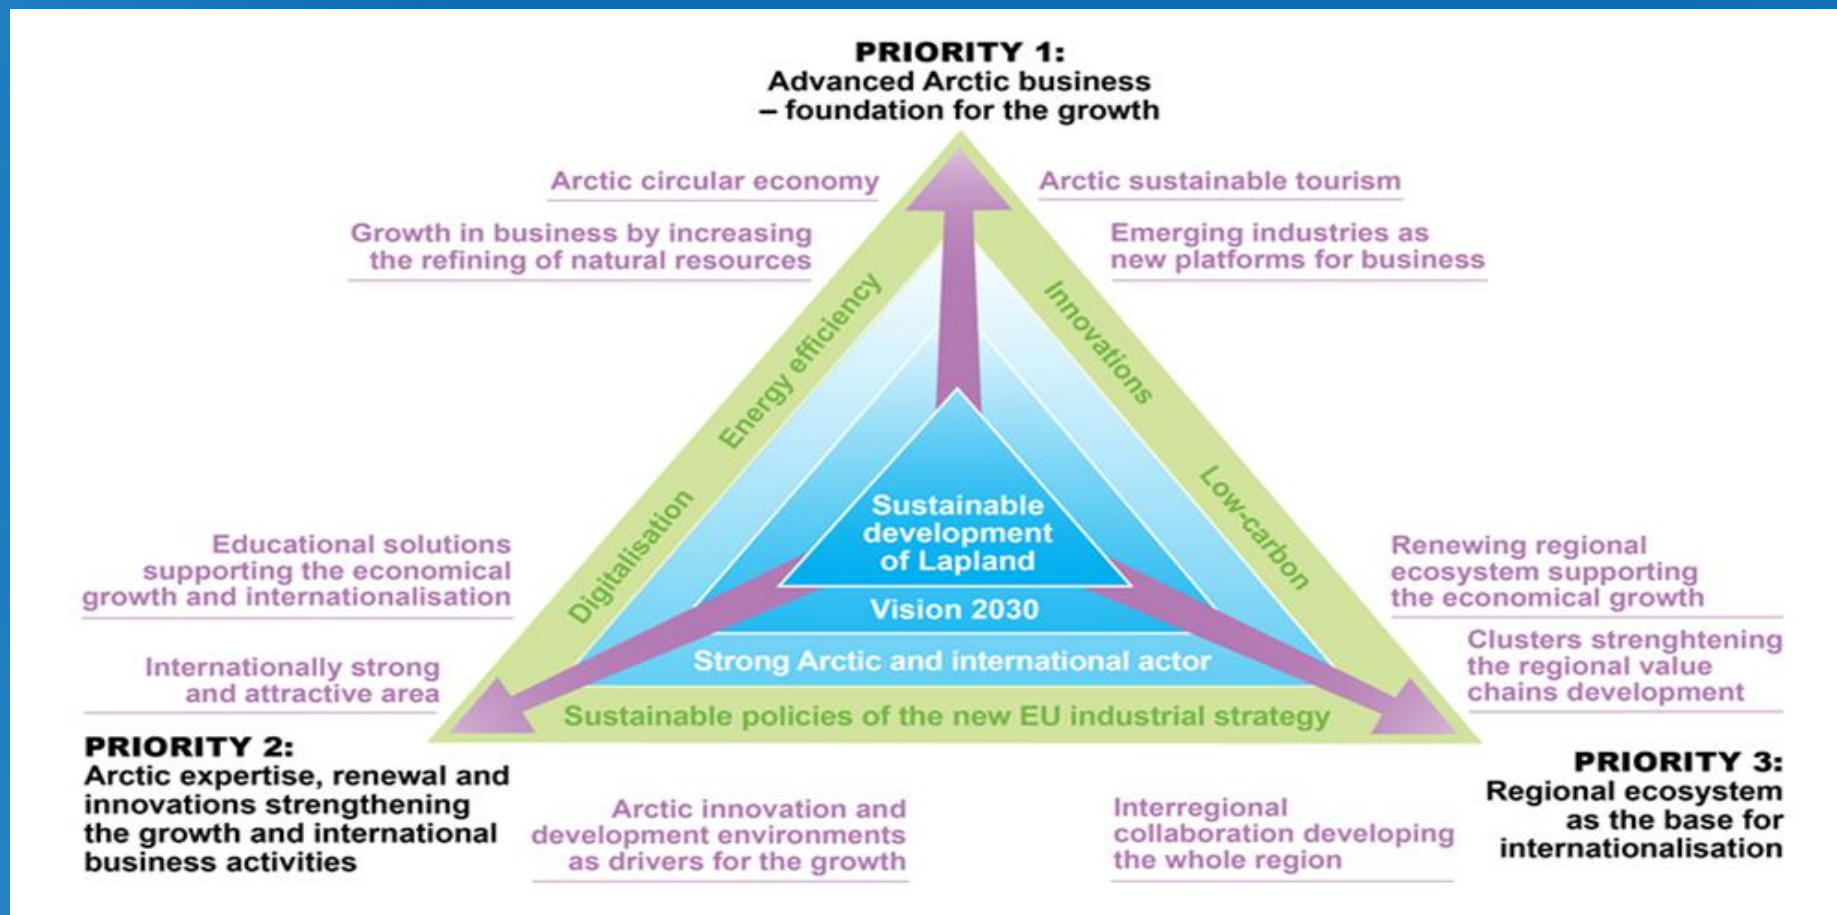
PRIORITY 1:
Advanced Arctic business – foundation for the growth

Arctic circular economy

Arctic sustainable tourism

Growth in business by increasing the refining of natural resources

Emerging industries as new platforms for business

Energy efficiency

Innovations

Digitalisation

Low-carbon

Sustainable development of Lapland

Vision 2030

Strong Arctic and international actor

Sustainable policies of the new EU industrial strategy

Educational solutions supporting the economical growth and internationalisation

Internationally strong and attractive area

Renewing regional ecosystem supporting the economical growth

Clusters strenghtening the regional value chains development

PRIORITY 2:
Arctic expertise, renewal and innovations strengthening the growth and international business activities

Arctic innovation and development environments as drivers for the growth

Interregional collaboration developing the whole region

PRIORITY 3:
Regional ecosystem as the base for internationalisation